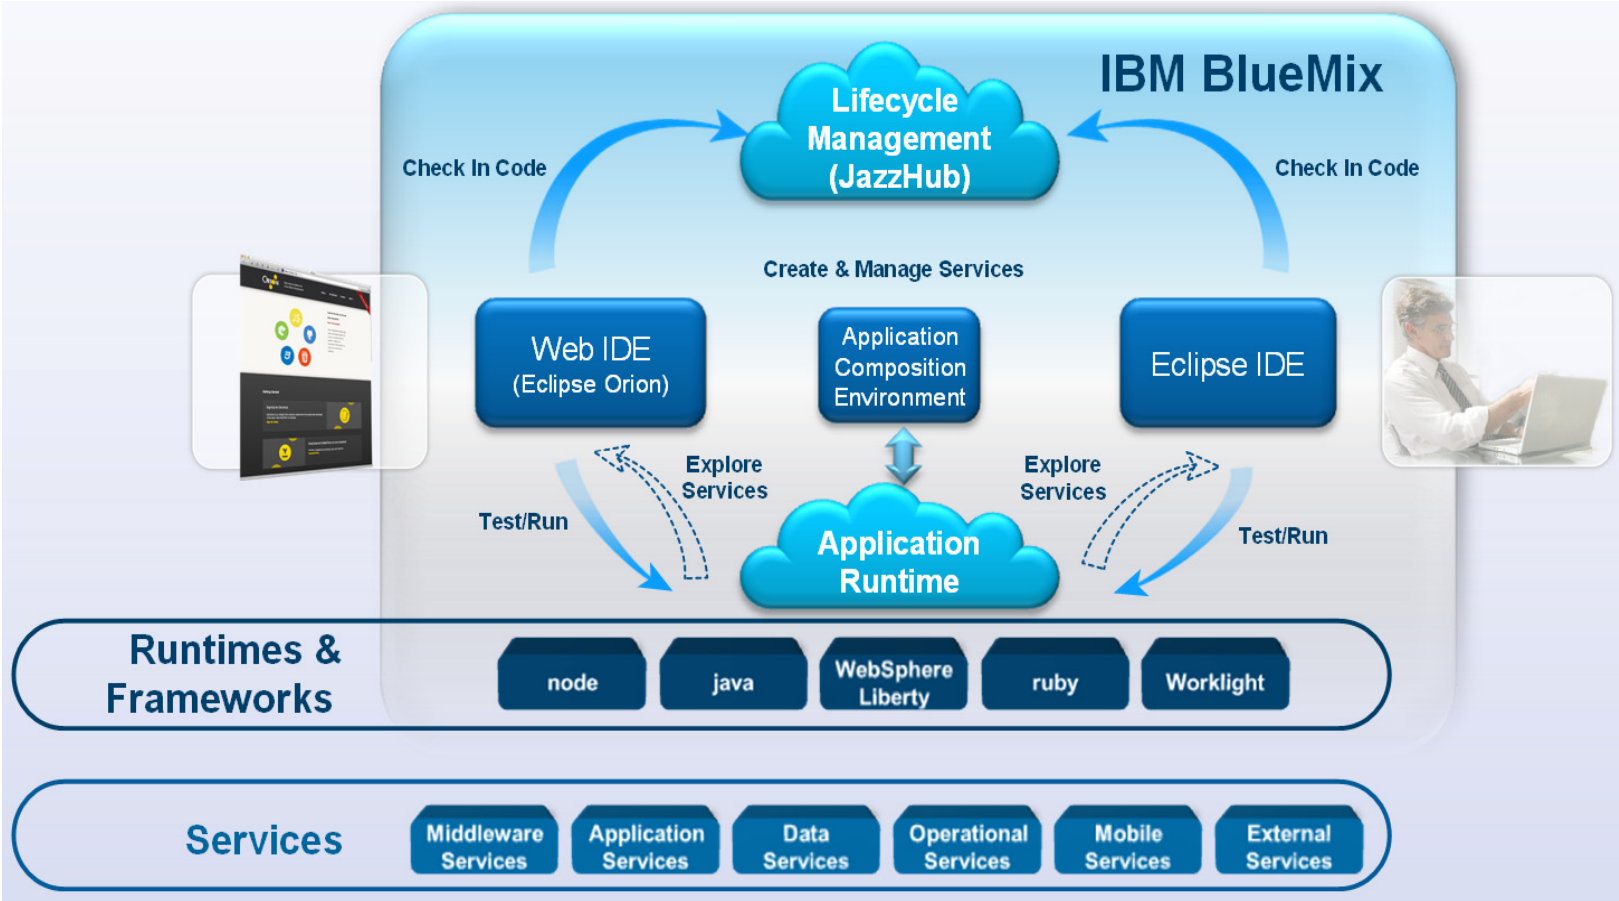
IBM BlueMix

Lifecycle Management (JazzHub)

Check In Code

Check In Code

Create & Manage Services

Web IDE (Eclipse Orion)

Application Composition Environment

Eclipse IDE

Explore Services

Explore Services

Test/Run

Test/Run

Application Runtime

Runtimes & Frameworks

node

java

WebSphere Liberty

ruby

Worklight

Services

Middleware Services

Application Services

Data Services

Operational Services

Mobile Services

External Services